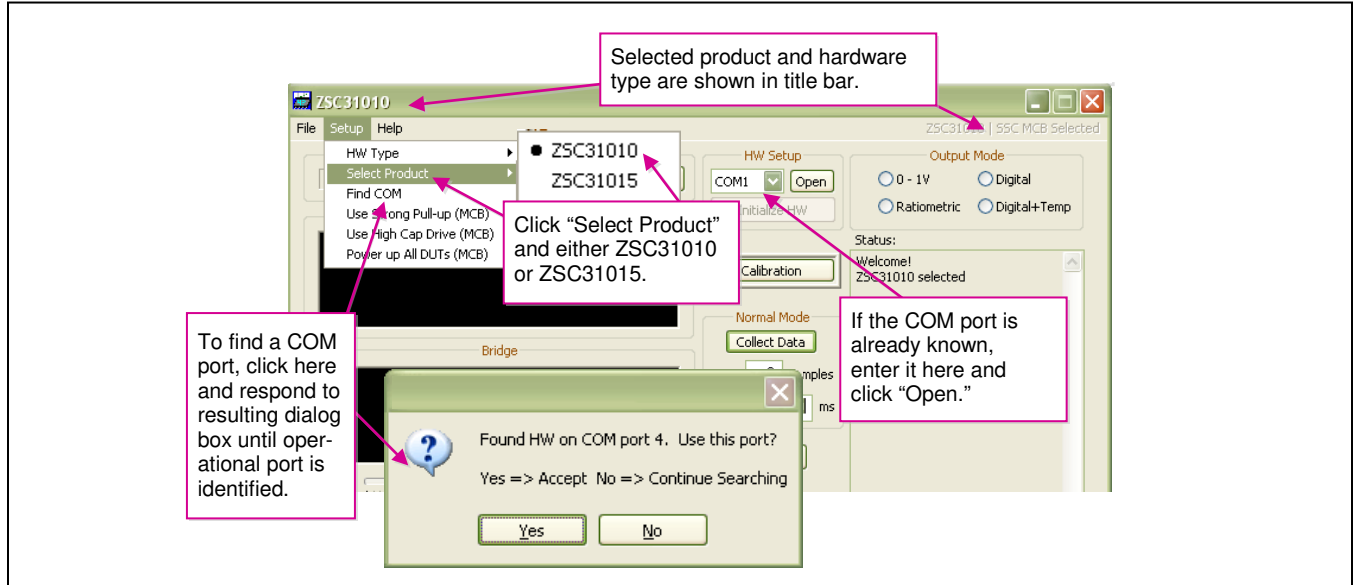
Selected product and hardware type are shown in title bar.

ZSC31010

File Setup Help

ZSC310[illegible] | SSC MCB Selected

HW Type
Select Product
Find COM
Use Strong Pull-up (MCB)
Use High Cap Drive (MCB)
Power up All DUTs (MCB)

● ZSC31010
ZSC31015

HW Setup
COM1
Open
Initialize HW

Output Mode
0 - 1V
Digital
Ratiometric
Digital+Temp

Click "Select Product" and either ZSC31010 or ZSC31015.

Status:
Welcome!
ZSC31010 selected

Calibration

Normal Mode
Collect Data

mples

ms

If the COM port is already known, enter it here and click "Open."

To find a COM port, click here and respond to resulting dialog box until operational port is identified.

Bridge

Found HW on COM port 4. Use this port?

Yes => Accept No => Continue Searching

Yes
No